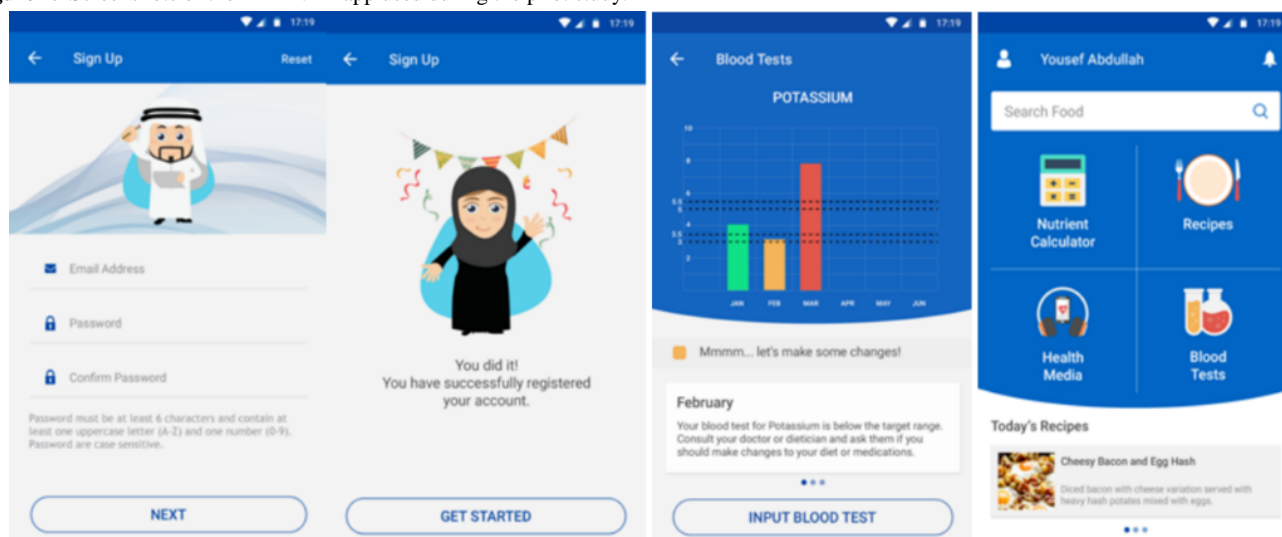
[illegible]

17:19

Sign Up

Reset

Email Address

Password

Confirm Password

Password must be at least 6 characters and contain at least one uppercase letter (A-Z) and one number (0-9). Password are case sensitive.

NEXT

17:19

Sign Up

You did it!
You have successfully registered your account.

GET STARTED

17:19

Blood Tests

POTASSIUM

10
8
6
5.5
5
3.5
3
2

JAN FEB MAR APR MAY JUN

Mmmm... let's make some changes!

February

Your blood test for Potassium is below the target range. Consult your doctor or dietician and ask them if you should make changes to your diet or medications.

INPUT BLOOD TEST

17:19

Yousef Abdullah

Search Food

Nutrient Calculator

Recipes

Health Media

Blood Tests

Today's Recipes

Cheesy Bacon and Egg Hash

Diced bacon with cheese variation served with heavy hash potatoes mixed with eggs.